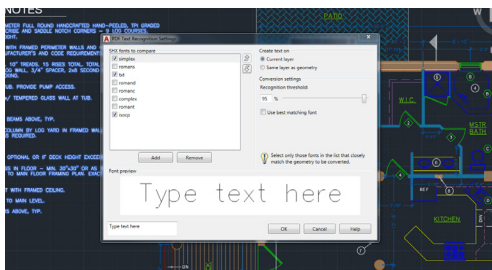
NOTES

NETER FULL ROUND HANDCRAFTED HAND-PEELED, 9% GRADED
CRIBE AND SADDLE NOTCH CORNERS ... LOG COURSES.

WITH FRAMED PERIMETER WALLS AND
UFACTURER'S AND CODE REQUIREMENT

10" TREADS, 15 RISES TOTAL, ...
OUS WALL 3/4" SPACER, 2x6 SECOND

TUB. PROVIDE PUMP ACCESS.

/ TEMPERED GLASS WALL AT TUB.

BEAMS ABOVE, TYP.

COLUMN BY LOG YARD IN FRAMED WE

OPTIONAL OR IF DECK HEIGHT EXCEE

IN FLOOR ...
TO MAIN FLOOR FRAMING PLAN. EXC

IT WITH FRAMED CEILING.

TO MAIN LEVEL.

S ABOVE, TYP.

PDF Text Recognition Settings

SHX fonts to compare
simplex
romans
txt
romand
romanc
complex
romant
isocp

Add
Remove

Create text on
Current layer
Same layer as geometry

Conversion settings
Recognition threshold:
95 %
Use best matching font

Select only those fonts in the list that closely match the geometry to be converted.

Font preview

Type text here

Type text here

OK
Cancel
Help

PATIO
W.I.C.
MSTR
BATH
KITCHEN
REF